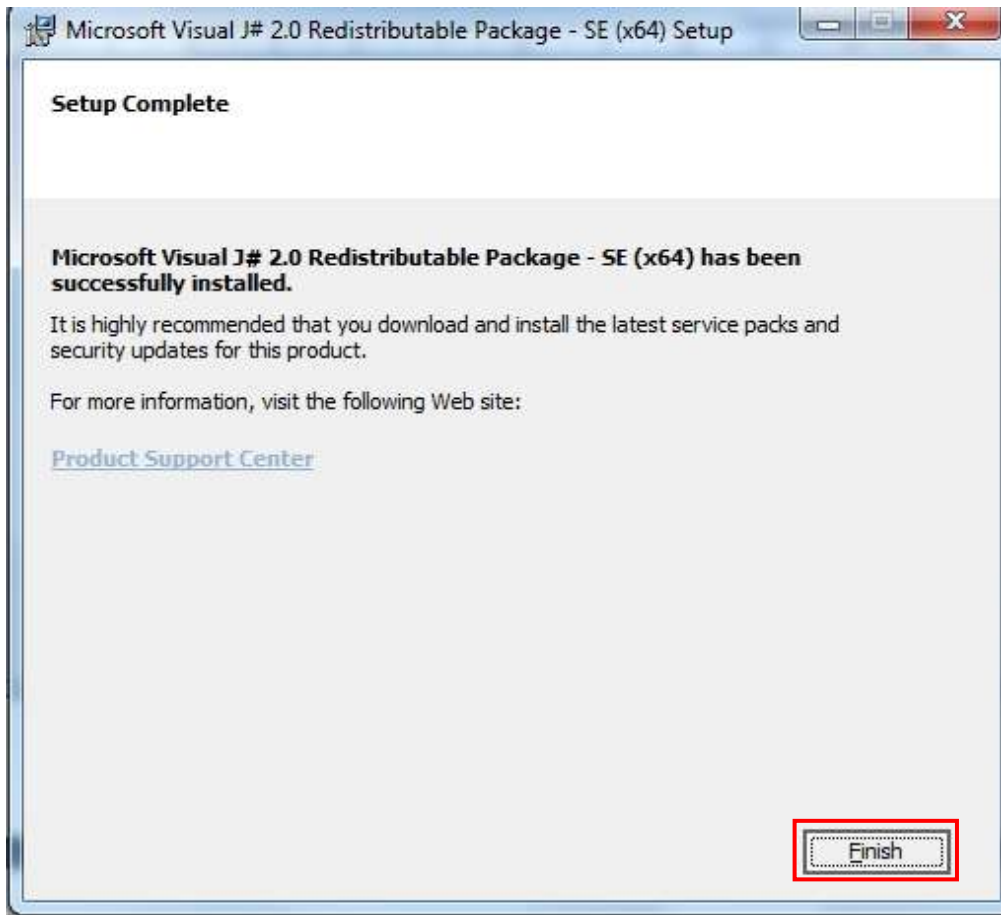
Microsoft Visual J# 2.0 Redistributable Package - SE (x64) Setup

Setup Complete

Microsoft Visual J# 2.0 Redistributable Package - SE (x64) has been successfully installed.

It is highly recommended that you download and install the latest service packs and security updates for this product.

For more information, visit the following Web site:

Product Support Center

Finish